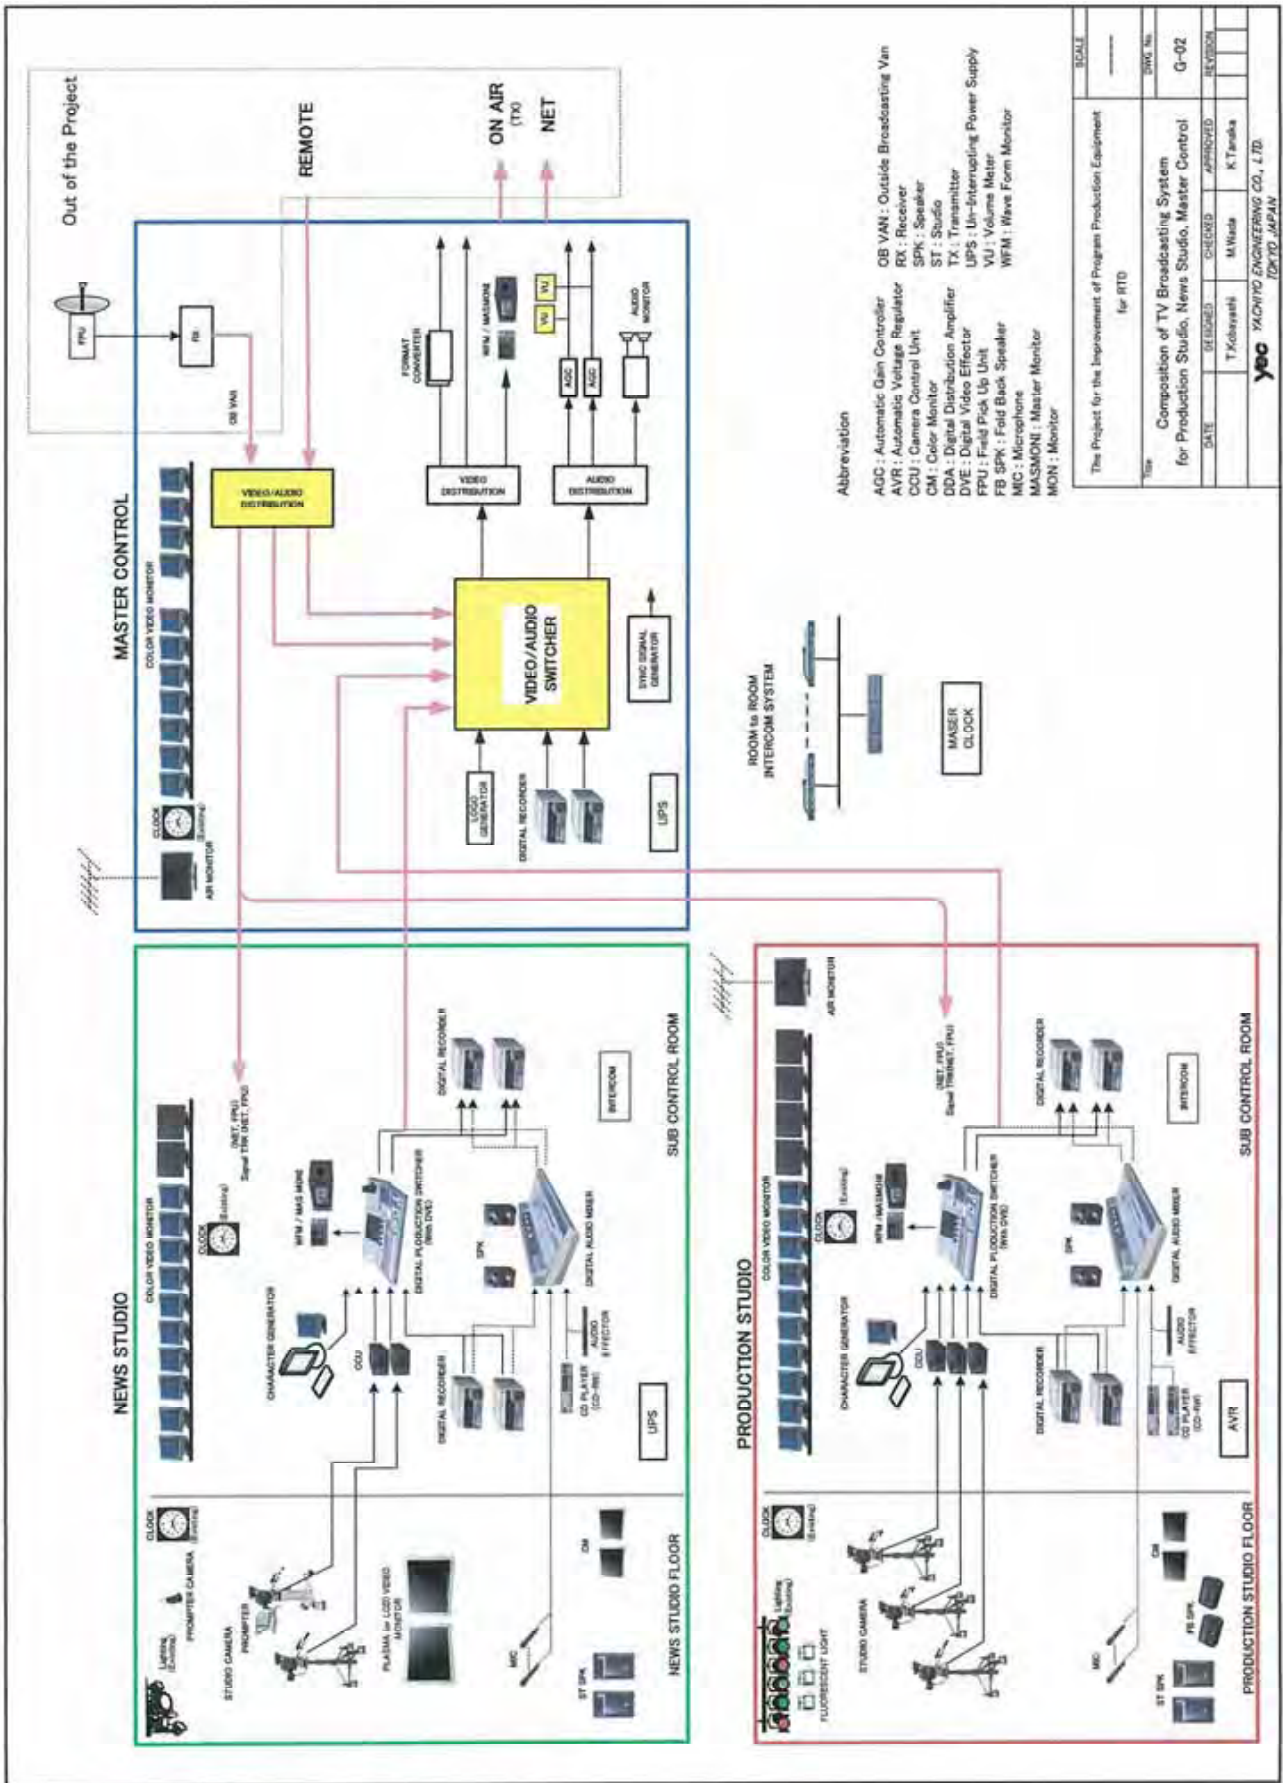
Out of the Project

REMOTE

ON AIR
(TX)

NET

FPU

RX

OB VAN

MASTER CONTROL

COLOR VIDEO MONITOR

VIDEO/AUDIO DISTRIBUTION

FORMAT CONVERTER

WFM / MASMONI

VU

VU

AGC

AGC

AUDIO MONITOR

VIDEO DISTRIBUTION

AUDIO DISTRIBUTION

VIDEO/AUDIO SWITCHER

SYNC SIGNAL GENERATOR

CLOCK (Existing)

AIR MONITOR

LOGO GENERATOR

DIGITAL RECORDER

UPS

ROOM to ROOM INTERCOM SYSTEM

MASER CLOCK

Abbreviation

AGC : Automatic Gain Controller
AVR : Automatic Voltage Regulator
CCU : Camera Control Unit
CM : Color Monitor
DDA : Digital Distribution Amplifier
DVE : Digital Video Effector
FPU : Field Pick Up Unit
FB SPK : Fold Back Speaker
MIC : Microphone
MASMONI : Master Monitor
MON : Monitor

OB VAN : Outside Broadcasting Van
RX : Receiver
SPK : Speaker
ST : Studio
TX : Transmitter
UPS : Un-Interrupting Power Supply
VU : Volume Meter
WFM : Wave Form Monitor

The Project for the Improvement of Program Production Equipment for RTD

Title
Composition of TV Broadcasting System for Production Studio, News Studio, Master Control

| SCALE | ------ |
|---|---|
| DWG. No. | G-02 |
| REVISION | |

| DATE | DESIGNED | CHECKED | APPROVED |
|---|---|---|---|
| | T.Kobayashi | M.Wada | K.Tanaka |

yec YACHIYO ENGINEERING CO., LTD. TOKYO JAPAN

NEWS STUDIO

COLOR VIDEO MONITOR

CLOCK (Existing)

(NET, FPU) Signal TRR (NET, FPU)

WFM / MAS MONI

CHARACTER GENERATOR

CCU

DIGITAL PRODUCTION SWITCHER (With DVE)

DIGITAL RECORDER

INTERCOM

SPK

DIGITAL AUDIO MIXER

AUDIO EFFECTOR

CD PLAYER (CD-RW)

DIGITAL RECORDER

UPS

SUB CONTROL ROOM

CLOCK (Existing)

Lighting (Existing)

PROMPTER CAMERA

PROMPTER

STUDIO CAMERA

PLASMA (or LCD) VIDEO MONITOR

CM

MIC

ST SPK

NEWS STUDIO FLOOR

PRODUCTION STUDIO

AIR MONITOR

COLOR VIDEO MONITOR

CLOCK (Existing)

(NET, FPU) Signal TRR(NET, FPU)

WFM / MASMONI

CHARACTER GENERATOR

CCU

DIGITAL PRODUCTION SWITCHER (With DVE)

DIGITAL RECORDER

INTERCOM

SPK

DIGITAL AUDIO MIXER

AUDIO EFFECTOR

CD PLAYER (CD-RW)

DIGITAL RECORDER

AVR

SUB CONTROL ROOM

CLOCK (Existing)

Lighting (Existing)

FLUORESCENT LIGHT

STUDIO CAMERA

CM

FB SPK

MIC

ST SPK

PRODUCTION STUDIO FLOOR